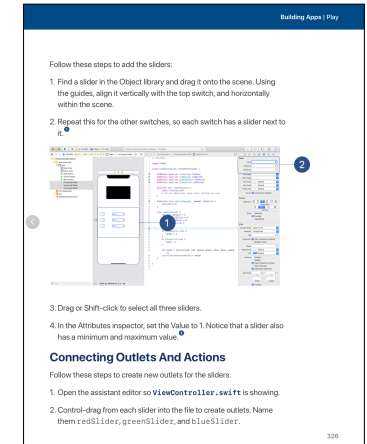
Building Apps | Play

Follow these steps to add the sliders:

1. Find a slider in the Object library and drag it onto the scene. Using the guides, align it vertically with the top switch, and horizontally within the scene.

2. Repeat this for the other switches, so each switch has a slider next to it.

1

2

3. Drag or Shift-click to select all three sliders.

4. In the Attributes inspector, set the Value to 1. Notice that a slider also has a minimum and maximum value.

Connecting Outlets And Actions

Follow these steps to create new outlets for the sliders.

1. Open the assistant editor so ViewController.swift is showing.

2. Control-drag from each slider into the file to create outlets. Name them redSlider, greenSlider, and blueSlider.

326